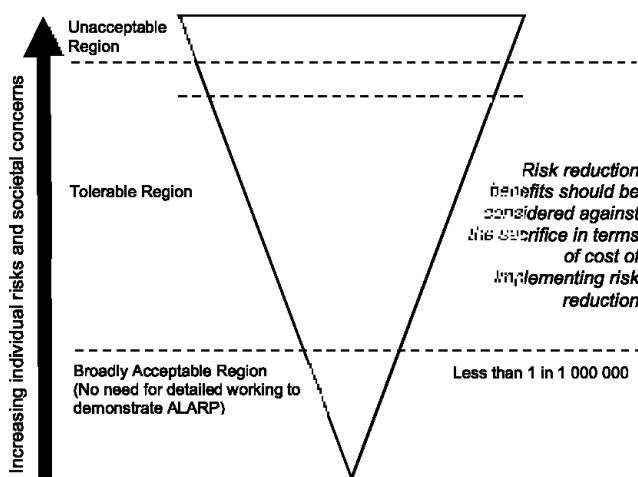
Increasing individual risks and societal concerns

Unacceptable Region

Tolerable Region

Risk reduction benefits should be considered against the sacrifice in terms of cost of implementing risk reduction

Broadly Acceptable Region (No need for detailed working to demonstrate ALARP)

Less than 1 in 1 000 000